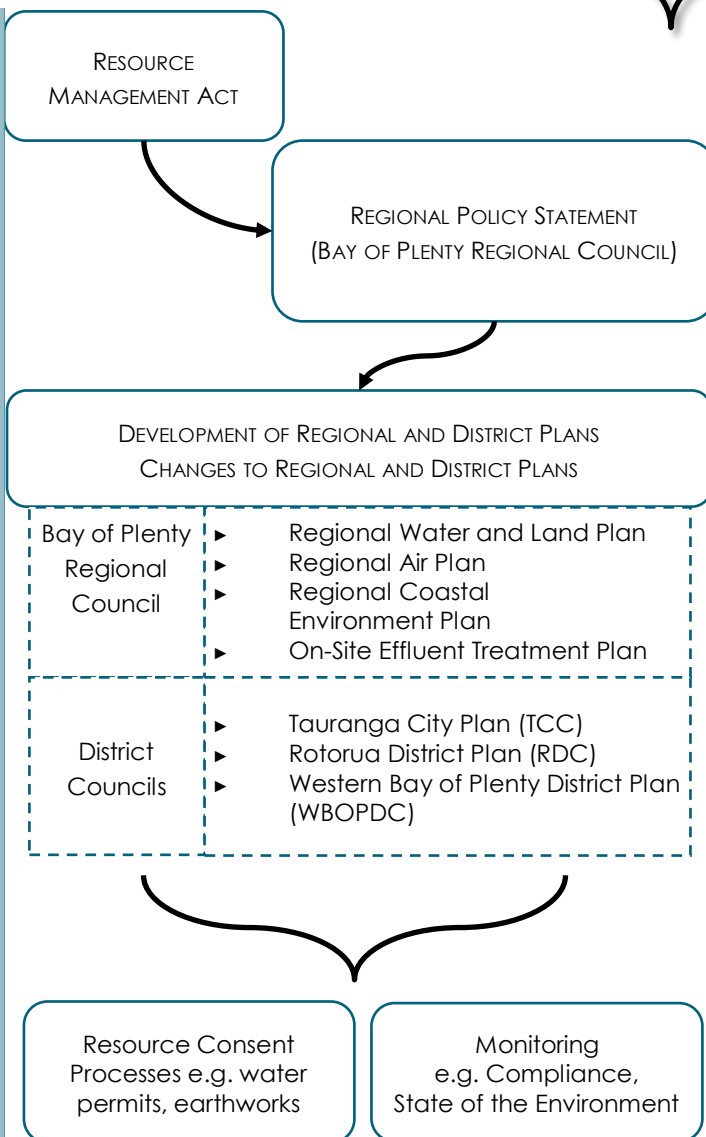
RESOURCE MANAGEMENT ACT

REGIONAL POLICY STATEMENT (BAY OF PLENTY REGIONAL COUNCIL)

DEVELOPMENT OF REGIONAL AND DISTRICT PLANS
CHANGES TO REGIONAL AND DISTRICT PLANS

| Bay of Plenty Regional Council | ► Regional Water and Land Plan<br>► Regional Air Plan<br>► Regional Coastal Environment Plan<br>► On-Site Effluent Treatment Plan |
|---|---|
| District Councils | ► Tauranga City Plan (TCC)<br>► Rotorua District Plan (RDC)<br>► Western Bay of Plenty District Plan (WBOPDC) |

Resource Consent Processes e.g. water permits, earthworks

Monitoring e.g. Compliance, State of the Environment